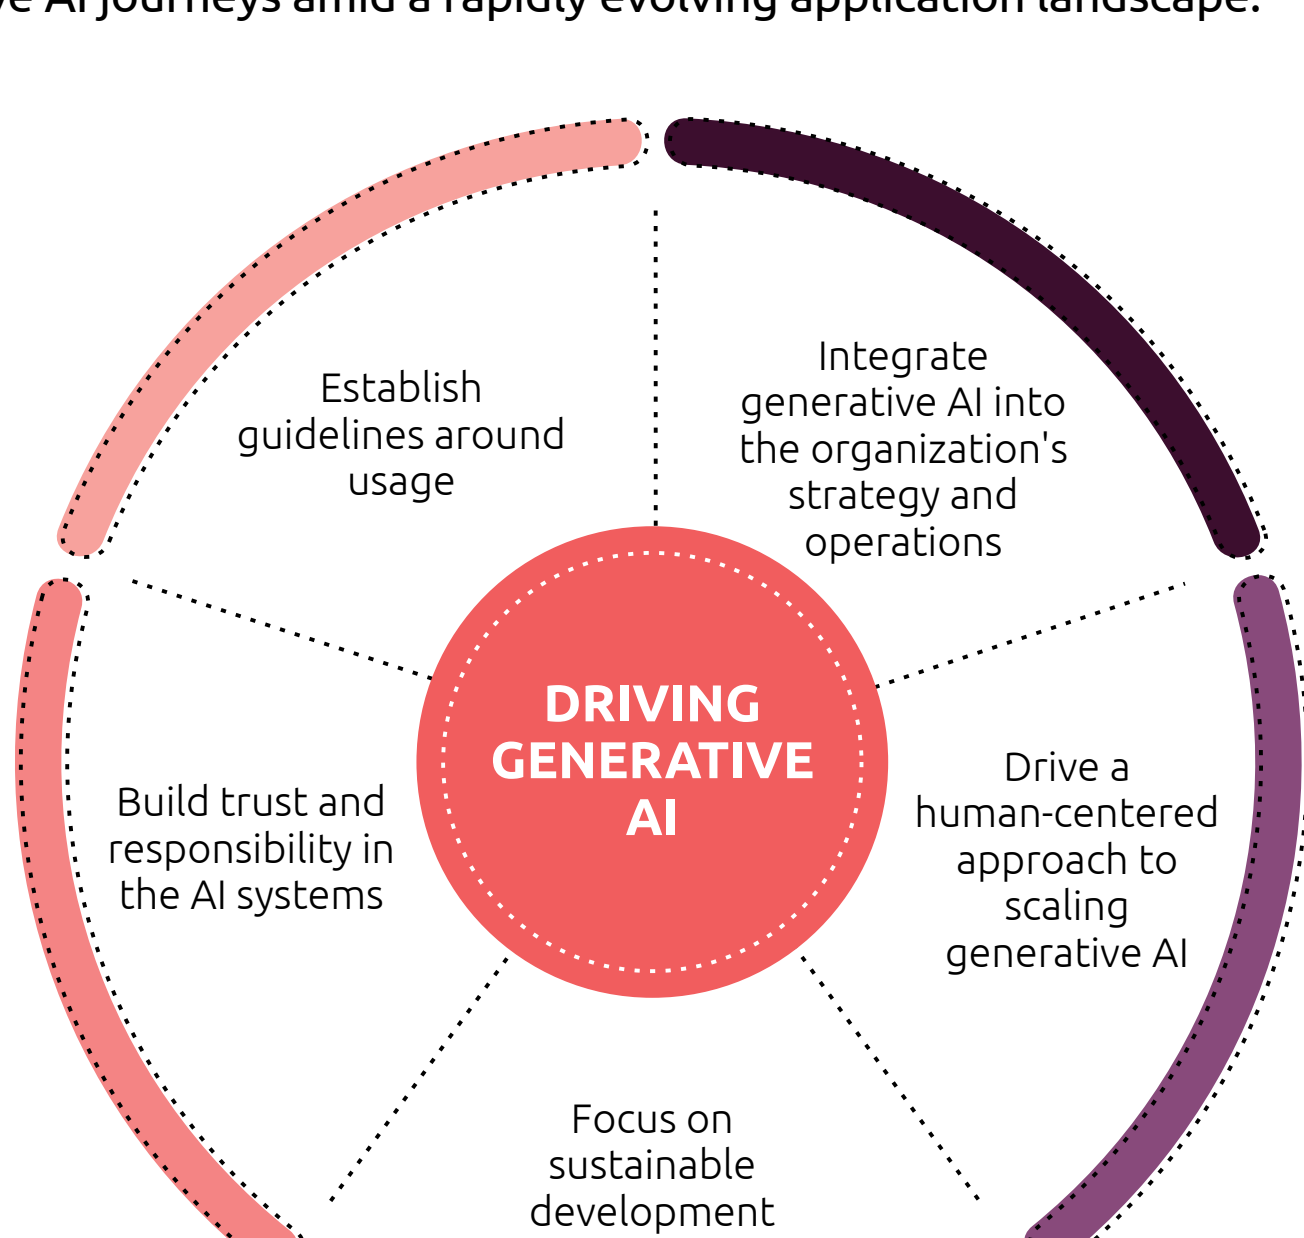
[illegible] AI journeys amid a rapidly evolving application landscape.

Establish guidelines around usage

Integrate generative AI into the organization's strategy and operations

DRIVING GENERATIVE AI

Build trust and responsibility in the AI systems

Drive a human-centered approach to scaling generative AI

Focus on sustainable development